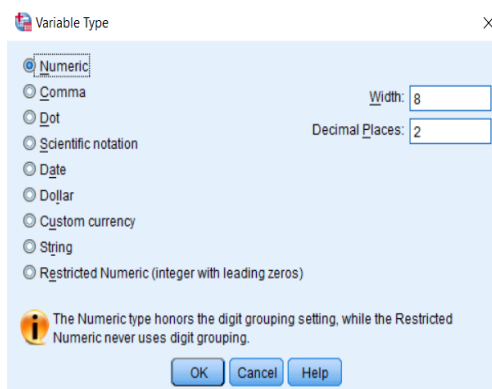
Variable Type

X

Numeric
Comma
Dot
Scientific notation
Date
Dollar
Custom currency
String
Restricted Numeric (integer with leading zeros)

Width: 8
Decimal Places: 2

The Numeric type honors the digit grouping setting, while the Restricted Numeric never uses digit grouping.

OK Cancel Help